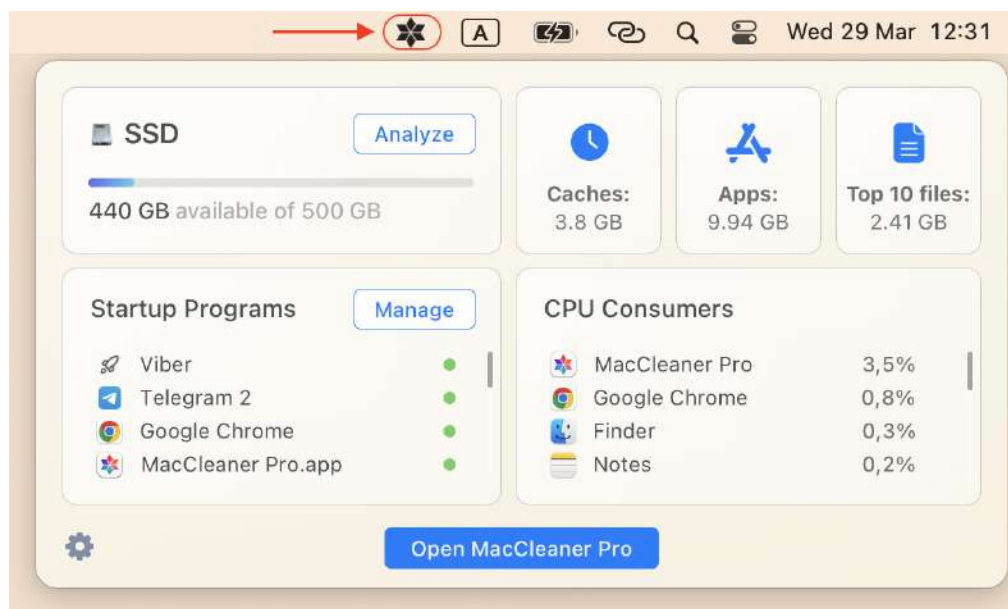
A Wed 29 Mar 12:31

SSD
Analyze

440 GB available of 500 GB

Caches:
3.8 GB

Apps:
9.94 GB

Top 10 files:
2.41 GB

Startup Programs
Manage

Viber
Telegram 2
Google Chrome
MacCleaner Pro.app

CPU Consumers

| | |
|---|---|
| MacCleaner Pro | 3,5% |
| Google Chrome | 0,8% |
| Finder | 0,3% |
| Notes | 0,2% |

Open MacCleaner Pro